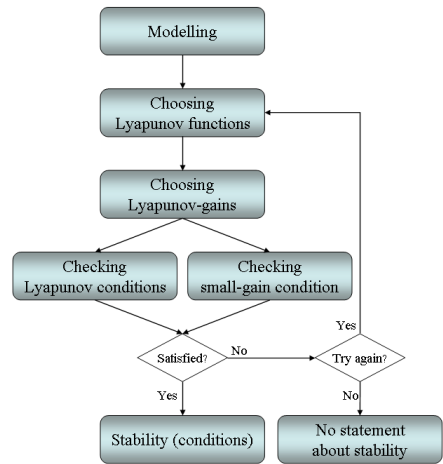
Modelling

Choosing Lyapunov functions

Choosing Lyapunov-gains

Checking Lyapunov conditions

Checking small-gain condition

Satisfied?

No

Try again?

Yes

Yes

No

Stability (conditions)

No statement about stability